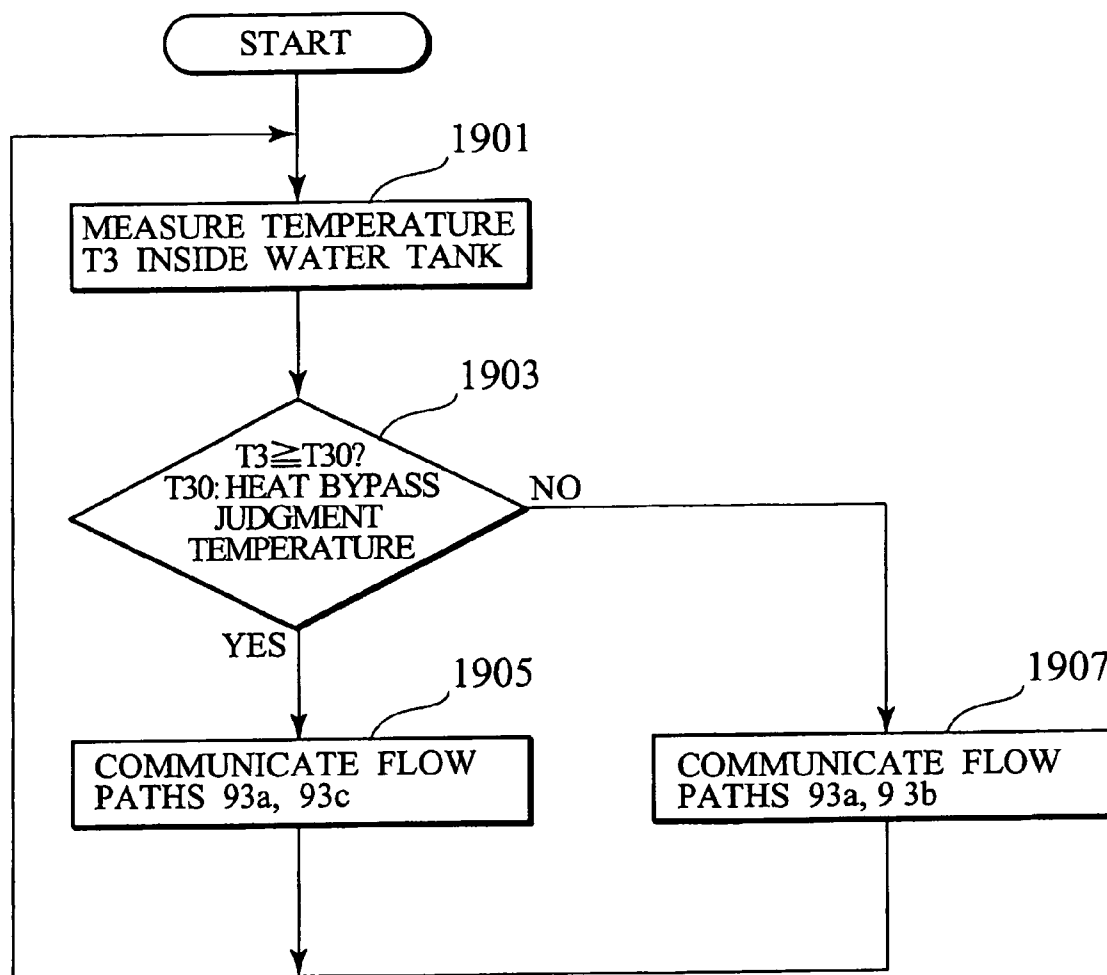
START

1901

MEASURE TEMPERATURE T3 INSIDE WATER TANK

1903

$T3 \geqq T30$?
T30: HEAT BYPASS JUDGMENT TEMPERATURE

NO

YES

1905

COMMUNICATE FLOW PATHS 93a, 93c

1907

COMMUNICATE FLOW PATHS 93a, 9 3b